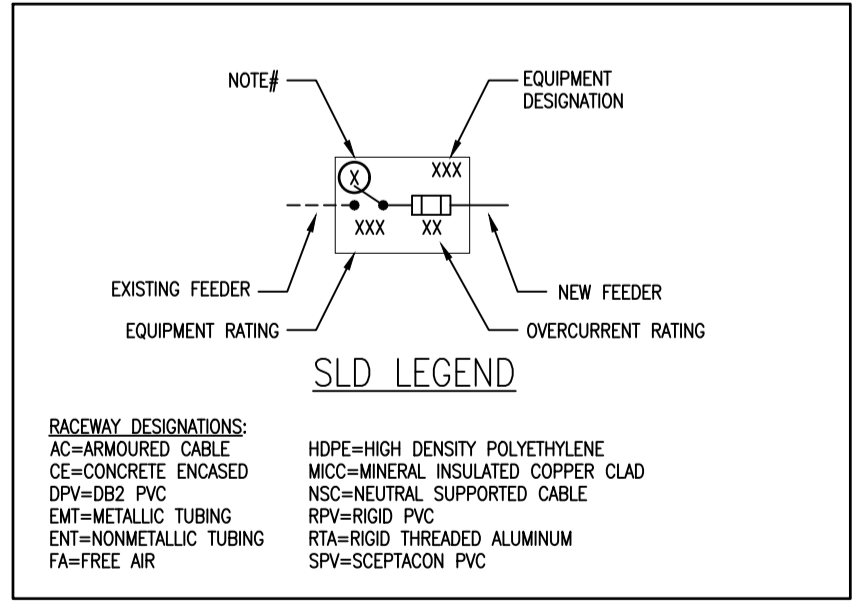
NOTE#

EQUIPMENT DESIGNATION

X

XXX

XXX

XX

EXISTING FEEDER

NEW FEEDER

EQUIPMENT RATING

OVERCURRENT RATING

SLD LEGEND

RACEWAY DESIGNATIONS:
AC=ARMOURED CABLE
CE=CONCRETE ENCASED
DPV=DB2 PVC
EMT=METALLIC TUBING
ENT=NONMETALLIC TUBING
FA=FREE AIR

HDPE=HIGH DENSITY POLYETHYLENE
MICC=MINERAL INSULATED COPPER CLAD
NSC=NEUTRAL SUPPORTED CABLE
RPV=RIGID PVC
RTA=RIGID THREADED ALUMINUM
SPV=SCEPTACON PVC